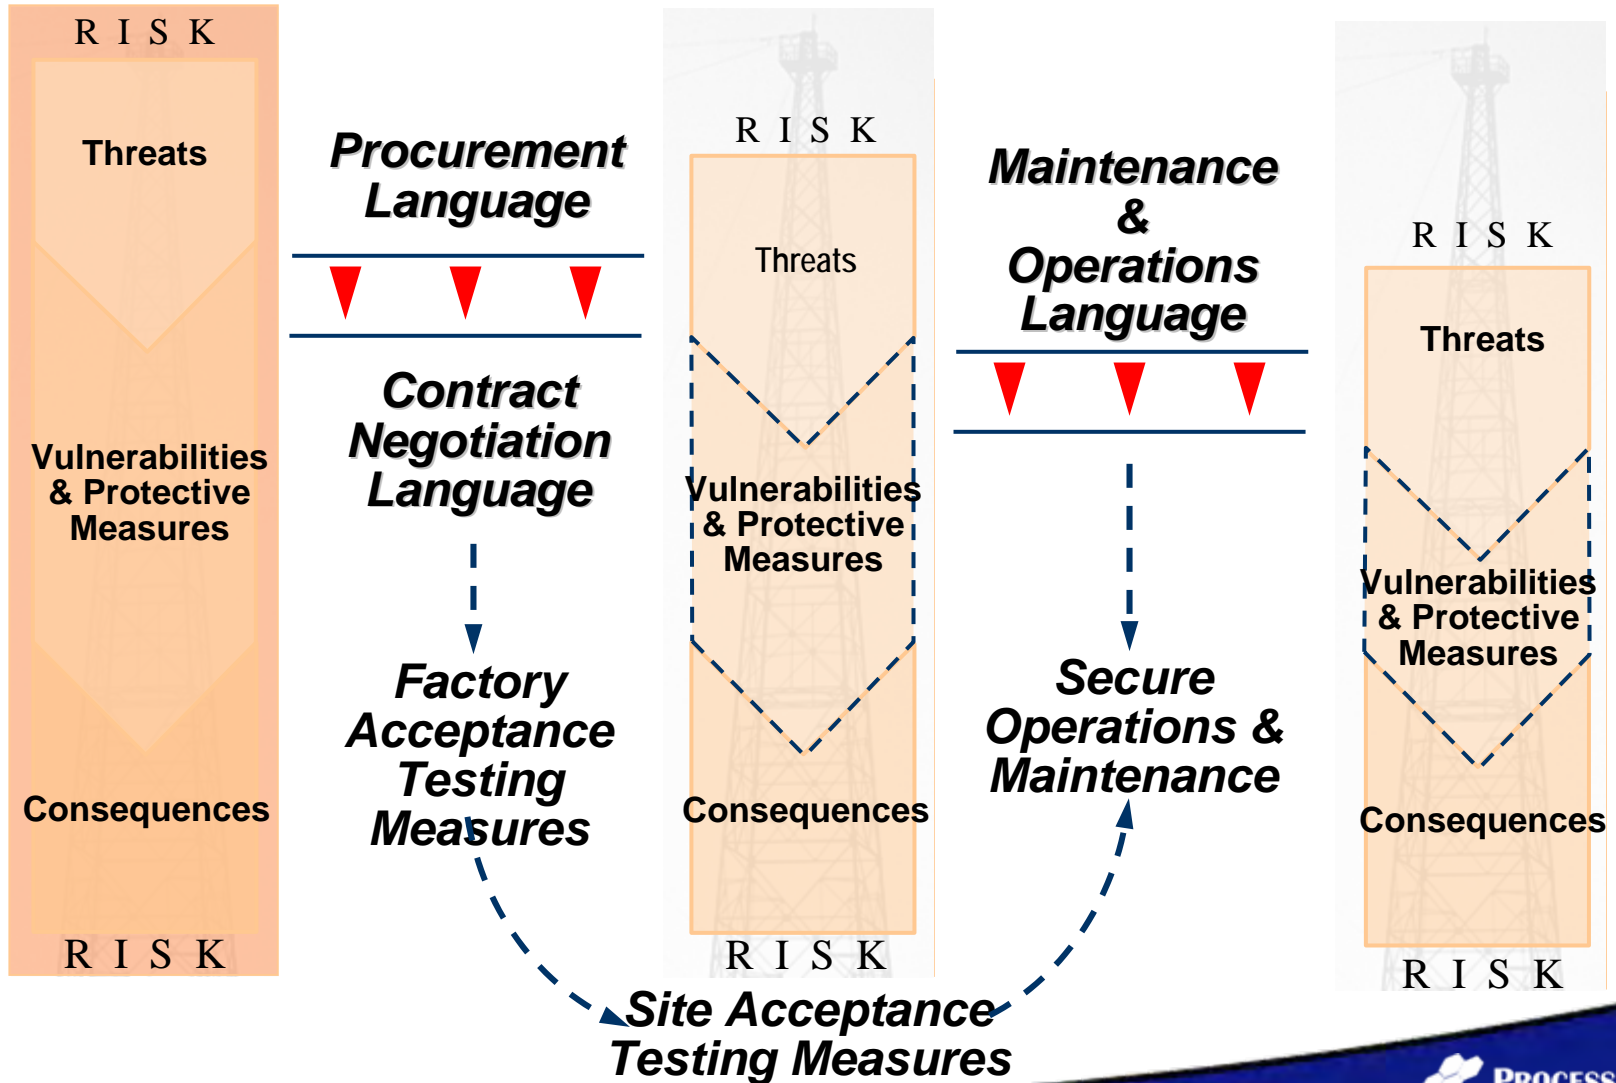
RISK

Threats

Vulnerabilities & Protective Measures

Consequences

RISK

Procurement Language

Contract Negotiation Language

Factory Acceptance Testing Measures

RISK

Threats

Vulnerabilities & Protective Measures

Consequences

RISK

Maintenance & Operations Language

Secure Operations & Maintenance

RISK

Threats

Vulnerabilities & Protective Measures

Consequences

RISK

Site Acceptance Testing Measures

PROCESS